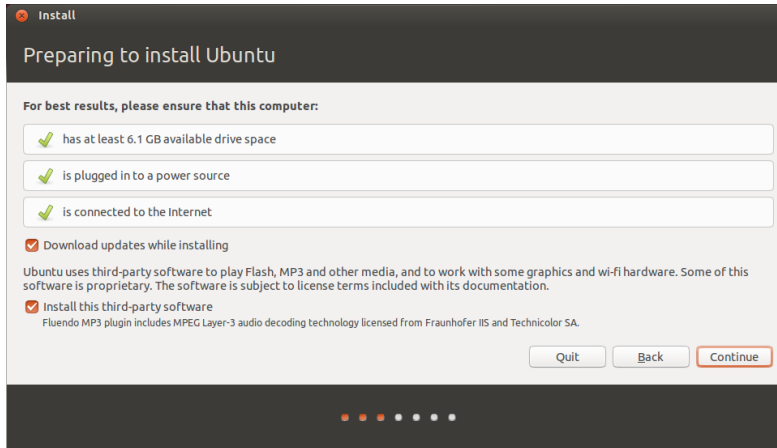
Install

Preparing to install Ubuntu

For best results, please ensure that this computer:

has at least 6.1 GB available drive space

is plugged in to a power source

is connected to the Internet

Download updates while installing

Ubuntu uses third-party software to play Flash, MP3 and other media, and to work with some graphics and wi-fi hardware. Some of this software is proprietary. The software is subject to license terms included with its documentation.

Install this third-party software

Fluendo MP3 plugin includes MPEG Layer-3 audio decoding technology licensed from Fraunhofer IIS and Technicolor SA.

Quit | Back | Continue